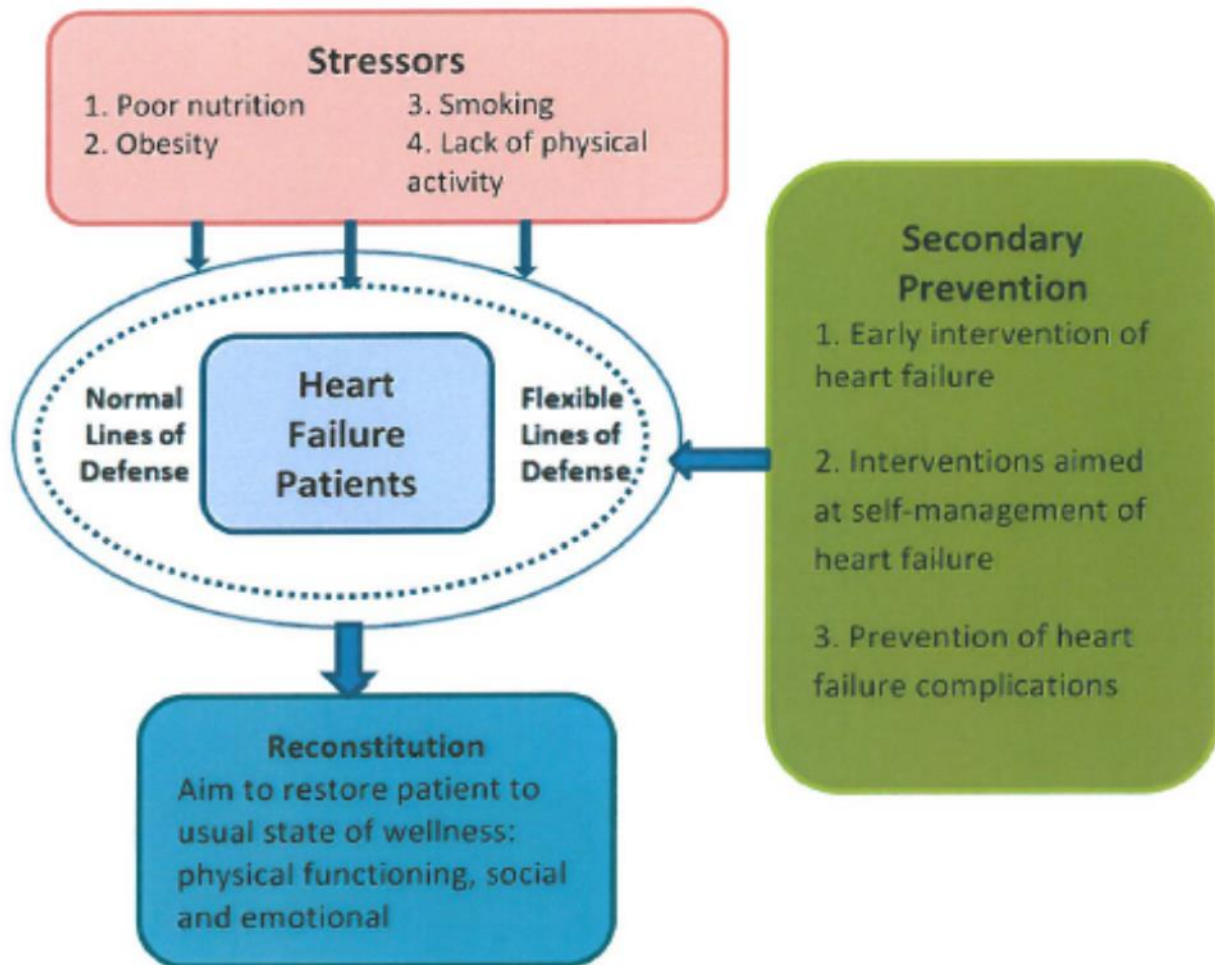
Stressors
1. Poor nutrition
2. Obesity
3. Smoking
4. Lack of physical activity

Normal Lines of Defense

Heart Failure Patients

Flexible Lines of Defense

Secondary Prevention
1. Early intervention of heart failure

2. Interventions aimed at self-management of heart failure

3. Prevention of heart failure complications

Reconstitution
Aim to restore patient to usual state of wellness: physical functioning, social and emotional